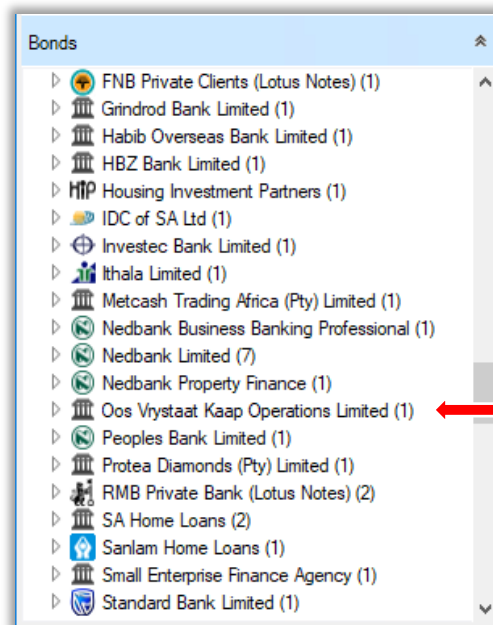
Bonds

FNB Private Clients (Lotus Notes) (1)
Grindrod Bank Limited (1)
Habib Overseas Bank Limited (1)
HBZ Bank Limited (1)
HIP Housing Investment Partners (1)
IDC of SA Ltd (1)
Investec Bank Limited (1)
Ithala Limited (1)
Metcash Trading Africa (Pty) Limited (1)
Nedbank Business Banking Professional (1)
Nedbank Limited (7)
Nedbank Property Finance (1)
Oos Vrystaat Kaap Operations Limited (1)
Peoples Bank Limited (1)
Protea Diamonds (Pty) Limited (1)
RMB Private Bank (Lotus Notes) (2)
SA Home Loans (2)
Sanlam Home Loans (1)
Small Enterprise Finance Agency (1)
Standard Bank Limited (1)